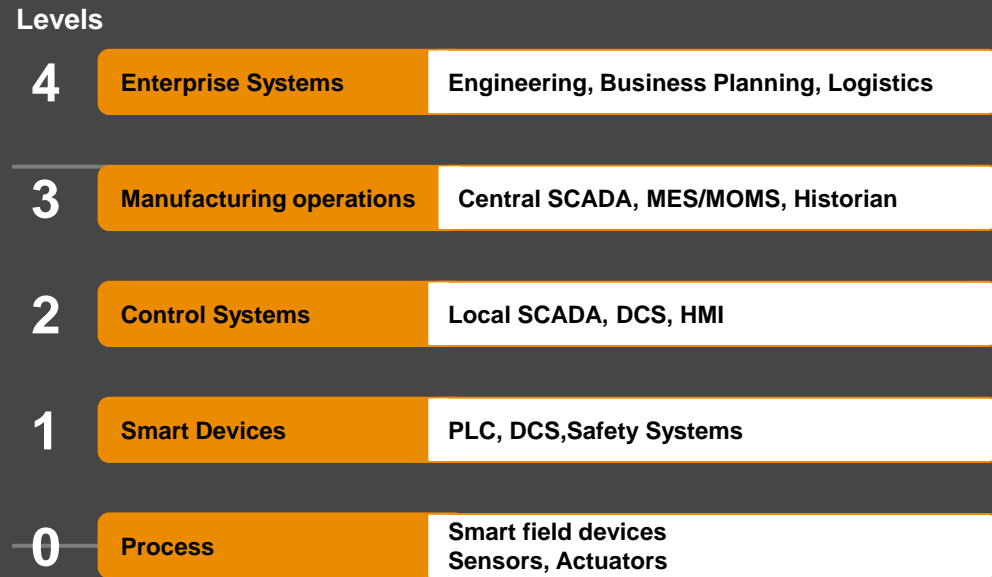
Levels

4 Enterprise Systems Engineering, Business Planning, Logistics

3 Manufacturing operations Central SCADA, MES/MOMS, Historian

2 Control Systems Local SCADA, DCS, HMI

1 Smart Devices PLC, DCS,Safety Systems

0 Process Smart field devices
Sensors, Actuators